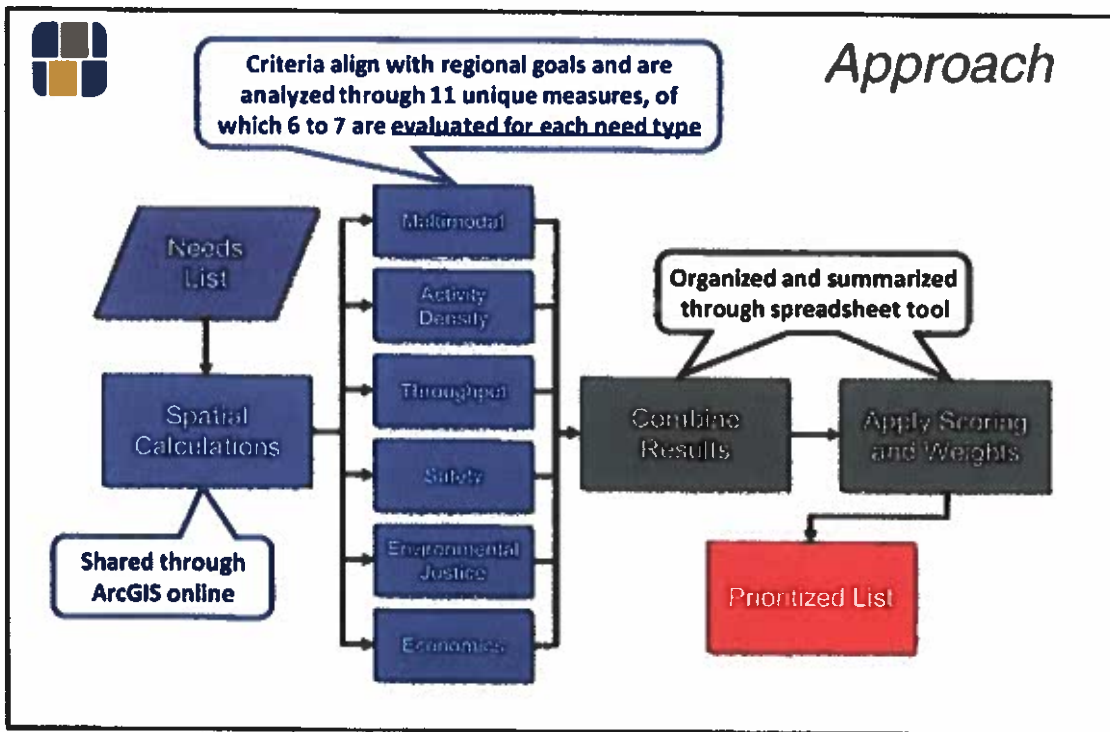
Approach

Criteria align with regional goals and are analyzed through 11 unique measures, of which 6 to 7 are evaluated for each need type

Needs List

Spatial Calculations

Shared through ArcGIS online

Multimodal

Activity Density

Throughput

Safety

Environmental Justice

Economics

Organized and summarized through spreadsheet tool

Combine Results

Apply Scoring and Weights

Prioritized List